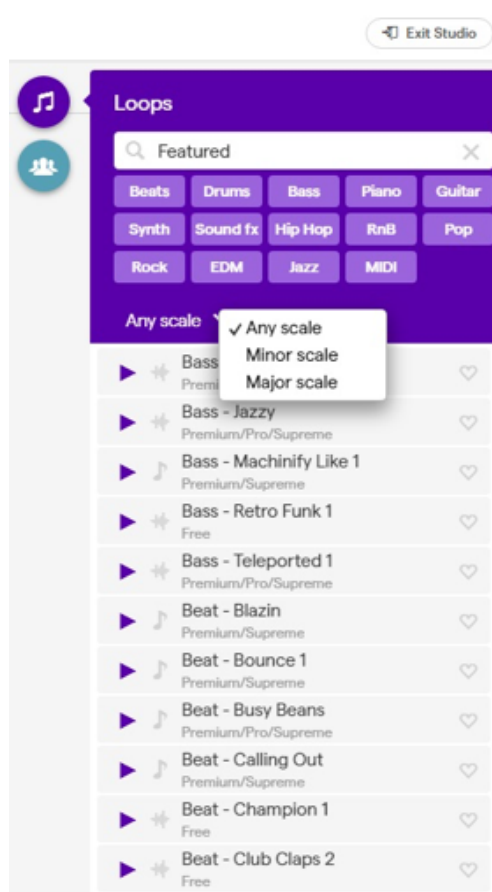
Exit Studio

Loops

Featured

Beats
Drums
Bass
Piano
Guitar
Synth
Sound fx
Hip Hop
RnB
Pop
Rock
EDM
Jazz
MIDI

Any scale

✓ Any scale
Minor scale
Major scale

Bass
Premi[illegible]

Bass - Jazzy
Premium/Pro/Supreme

Bass - Machinify Like 1
Premium/Supreme

Bass - Retro Funk 1
Free

Bass - Teleported 1
Premium/Pro/Supreme

Beat - Blazin
Premium/Supreme

Beat - Bounce 1
Premium/Supreme

Beat - Busy Beans
Premium/Pro/Supreme

Beat - Calling Out
Premium/Supreme

Beat - Champion 1
Free

Beat - Club Claps 2
Free